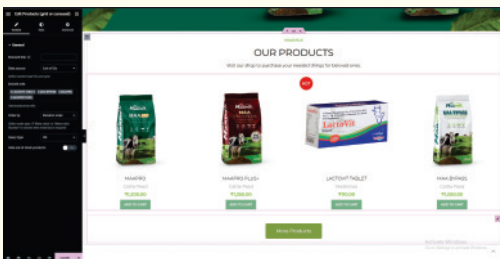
Edit Products (grid or carousel)

Content Style Advanced

General

OUR PRODUCTS

Visit our shop to purchase your needed things for beloved ones.

HOT

MANPRO
Cattle Feed
₹1,030.00
ADD TO CART

MANPRO PLUS+
Cattle Feed
₹1,250.00
ADD TO CART

LACTOVIT TABLET
Medicines
₹190.00
ADD TO CART

MAN BYPASS
Cattle Feed
₹1,350.00
ADD TO CART

More Products

Activate Windows